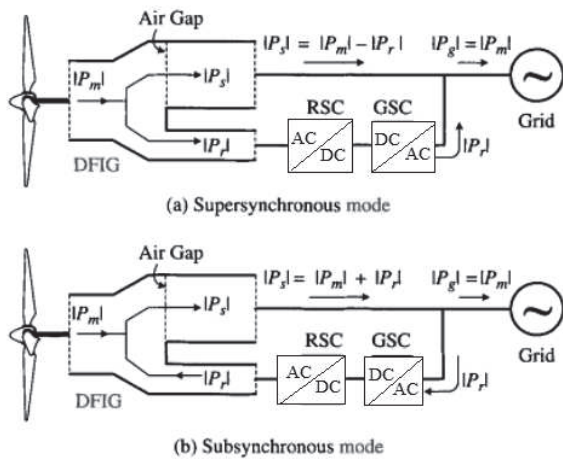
Air Gap

$|P_s| = |P_m| - |P_r|$

$|P_g| = |P_m|$

$|P_m|$

$|P_s|$

RSC

GSC

AC

DC

DC

AC

$|P_r|$

$|P_r|$

Grid

DFIG

(a) Supersynchronous mode

Air Gap

$|P_s| = |P_m| + |P_r|$

$|P_g| = |P_m|$

$|P_m|$

$|P_s|$

RSC

GSC

AC

DC

DC

AC

$|P_r|$

$|P_r|$

Grid

DFIG

(b) Subsynchronous mode